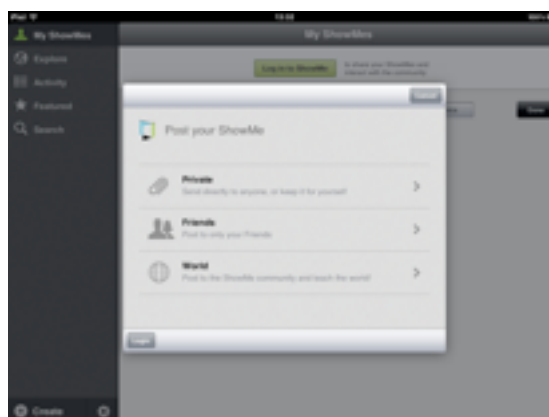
iPad
13:33
My ShowMes
Explore
Activity
Featured
Search
Create
My ShowMes
Log in to ShowMe
to share your ShowMes and interact with the community
Cancel
Post your ShowMe
Private
Send directly to anyone, or keep it for yourself
Friends
Post to only your Friends
World
Post to the ShowMe community and teach the world!
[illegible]